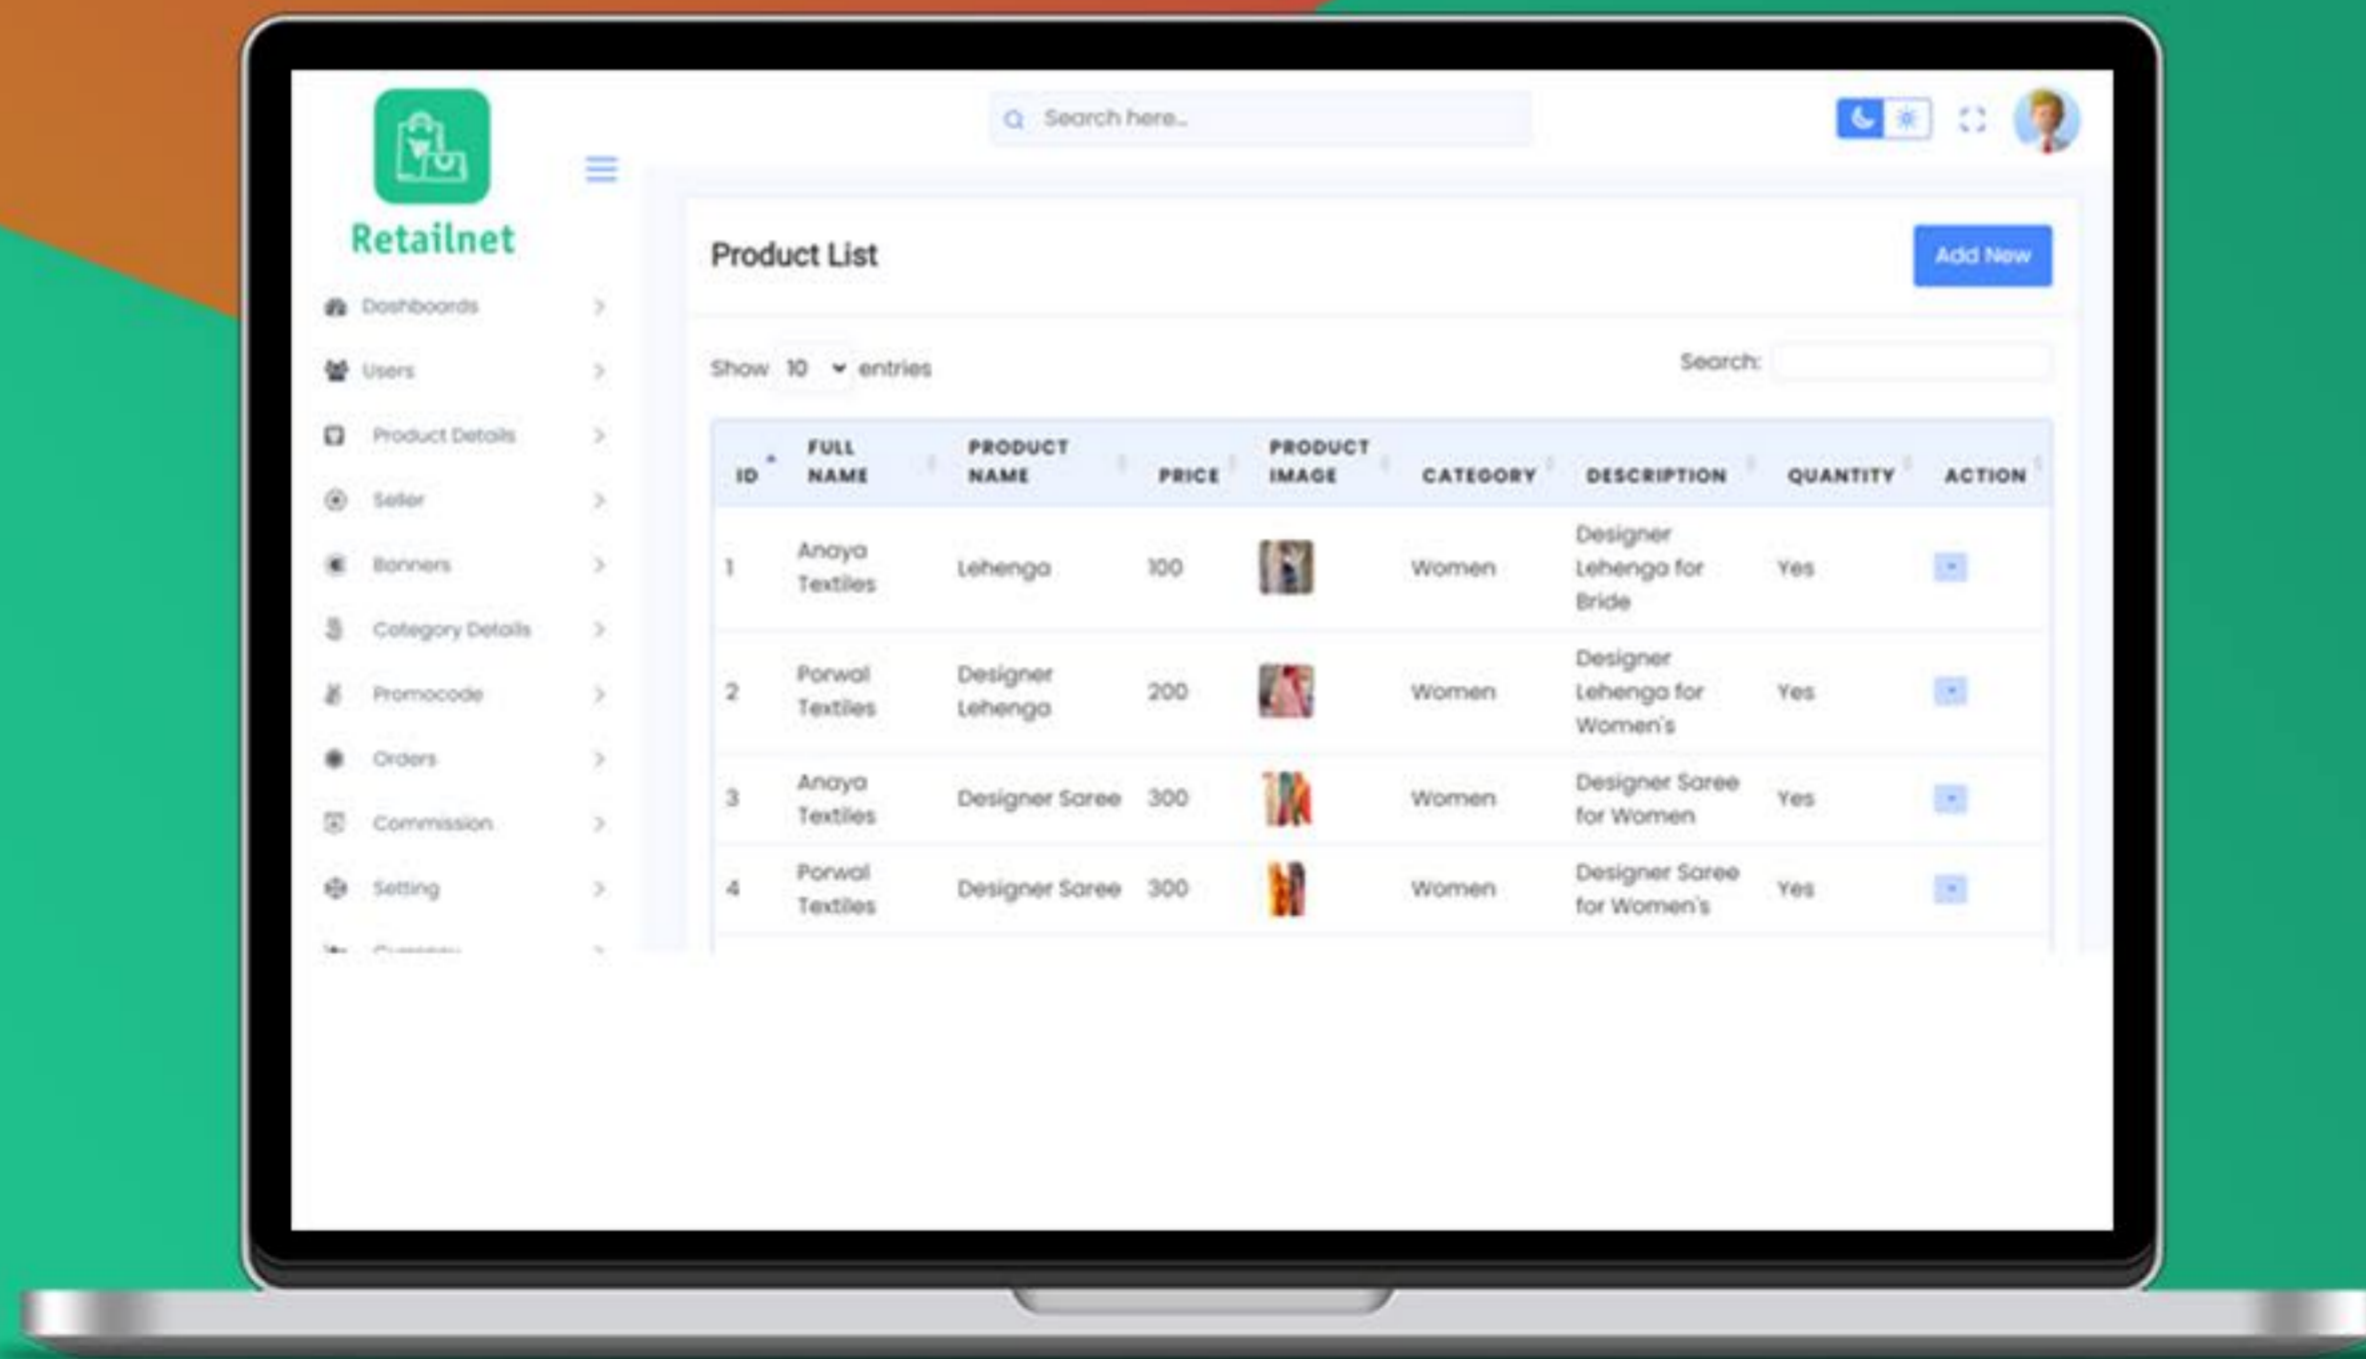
Retailnet

Search here...

Dashboards
Users
Product Details
Seller
Banners
Category Details
Promocode
Orders
Commission
Setting
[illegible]

Product List

Add New

Show 10 entries

Search:

| ID | FULL NAME | PRODUCT NAME | PRICE | PRODUCT IMAGE | CATEGORY | DESCRIPTION | QUANTITY | ACTION |
|---|---|---|---|---|---|---|---|---|
| 1 | Anaya Textiles | Lehenga | 100 | | Women | Designer Lehenga for Bride | Yes | |
| 2 | Porwal Textiles | Designer Lehenga | 200 | | Women | Designer Lehenga for Women's | Yes | |
| 3 | Anaya Textiles | Designer Saree | 300 | | Women | Designer Saree for Women | Yes | |
| 4 | Porwal Textiles | Designer Saree | 300 | | Women | Designer Saree for Women's | Yes | |